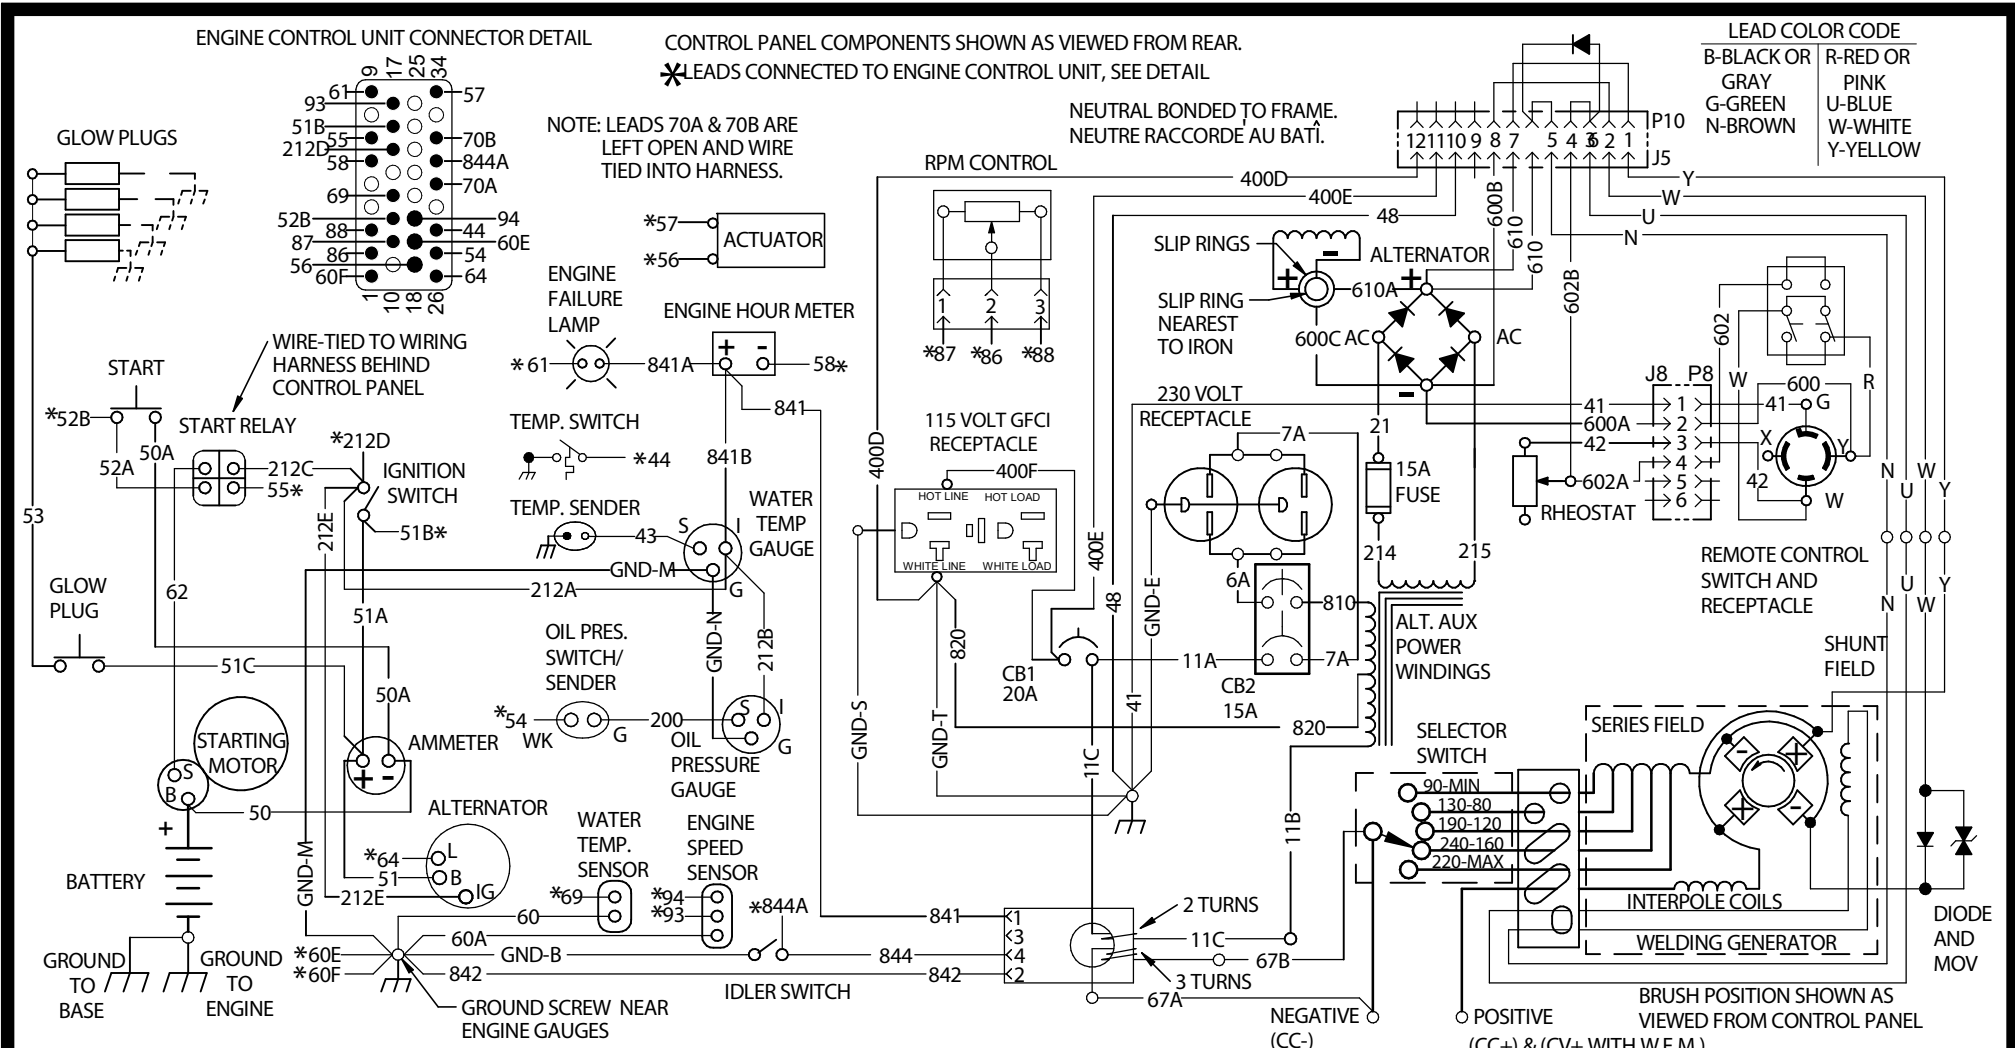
ENGINE CONTROL UNIT CONNECTOR DETAIL

9 17 25 34
61 57
93
51B 70B
55
212D 844A
58 70A
69
52B 94
88 44
87 60E
86 54
56 64
60F
1 10 18 26

GLOW PLUGS

CONTROL PANEL COMPONENTS SHOWN AS VIEWED FROM REAR.
* LEADS CONNECTED TO ENGINE CONTROL UNIT, SEE DETAIL

NOTE: LEADS 70A & 70B ARE LEFT OPEN AND WIRE TIED INTO HARNESS.

NEUTRAL BONDED TO FRAME.
NEUTRE RACCORDÉ AU BATÎ.

LEAD COLOR CODE
B-BLACK OR GRAY
G-GREEN
N-BROWN
R-RED OR PINK
U-BLUE
W-WHITE
Y-YELLOW

P10
12 11 10 9 8 7 5 4 3 6 2 1
J5

RPM CONTROL
400D
400E
48
600B
610
610
602B
Y
W
U
N

*57
*56
ACTUATOR

1 2 3
*87 *86 *88

SLIP RINGS
SLIP RING NEAREST TO IRON
610A
ALTERNATOR
600C AC
AC

ENGINE FAILURE LAMP
*61 841A
ENGINE HOUR METER
58*
841
841B

START
*52B
52A
50A
START RELAY
212C
55*
WIRE-TIED TO WIRING HARNESS BEHIND CONTROL PANEL
*212D
IGNITION SWITCH
51B*
212E
53

TEMP. SWITCH
*44
TEMP. SENDER
43
S
I
WATER TEMP GAUGE
GND-M
G
212A
GND-N
212B

115 VOLT GFCI RECEPTACLE
400F
HOT LINE
HOT LOAD
WHITE LINE
WHITE LOAD
400D
400E

230 VOLT RECEPTACLE
7A
21
15A FUSE
214
215
6A
810
ALT. AUX POWER WINDINGS
CB1 20A
11A
7A
CB2 15A
820
820
48
GND-E
41
GND-S
GND-T
11C

J8 P8
41
600A
42
602A
1 2 3 4 5 6
RHEOSTAT
602
W
600
R
41
G
X
Y
42
W
REMOTE CONTROL SWITCH AND RECEPTACLE
N U W Y
N U W Y

GLOW PLUG
51C
62
51A
50A
STARTING MOTOR
S
B
AMMETER
50

OIL PRES. SWITCH/ SENDER
*54
WK
G
200
S
I
G
OIL PRESSURE GAUGE

SHUNT FIELD
SERIES FIELD
SELECTOR SWITCH
90-MIN
130-80
190-120
240-160
220-MAX
11B

ALTERNATOR
*64
L
51
B
212E
IG

BATTERY
GND-M
GROUND TO BASE
GROUND TO ENGINE
*60E
*60F
60
60A
GND-B
842

WATER TEMP. SENSOR
*69
ENGINE SPEED SENSOR
*94
*93
*844A
844
IDLER SWITCH
842
841
1 3 4 2
2 TURNS
11C
67B
3 TURNS
67A

GROUND SCREW NEAR ENGINE GAUGES

INTERPOLE COILS
WELDING GENERATOR
DIODE AND MOV

NEGATIVE (CC-)
POSITIVE (CC+) & (CV+ WITH W.F.M.)
BRUSH POSITION SHOWN AS VIEWED FROM CONTROL PANEL